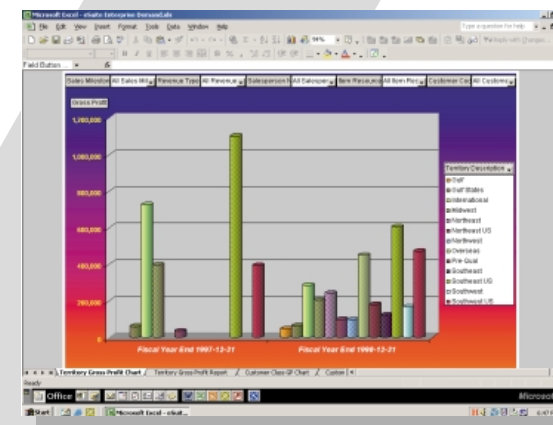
Microsoft Excel - eVadio Enterprise Demand.xls

File Edit View Insert Format Tools Data Window Help

Type a question for help

Field Button

Sales Milestone | All Sales Mil | Revenue Type | All Revenue | Salesperson | All Salesper | Item Resource | All Item Res | Customer Cat | All Customers

Gross Profit

1,200,000

1,000,000

800,000

600,000

400,000

200,000

0

Fiscal Year End 1997-12-31

Fiscal Year End 1998-12-31

Territory Description

Gulf
Gulf States
International
Midwest
Northeast
Northeast US
Northwest
Overseas
Pre-Qual
Southeast
Southeast US
Southwest
Southwest US

Territory Gross Profit Chart / Territory Gross Profit Report / Customer Class GP Chart / Custom

Ready

Office

Microsoft

Start | Microsoft Excel - eVadi...